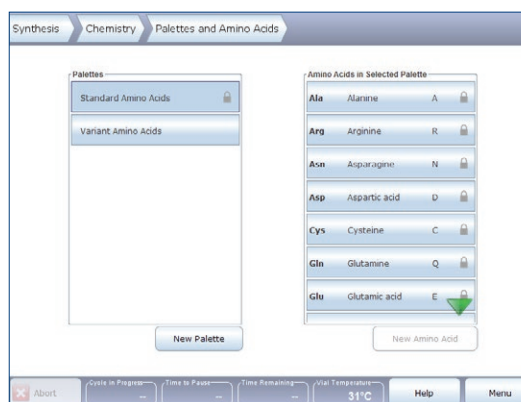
Synthesis Chemistry Palettes and Amino Acids

Palettes

Standard Amino Acids

Variant Amino Acids

New Palette

Amino Acids in Selected Palette

| | | |
|---|---|---|
| Ala | Alanine | A |
| Arg | Arginine | R |
| Asn | Asparagine | N |
| Asp | Aspartic acid | D |
| Cys | Cysteine | C |
| Gln | Glutamine | Q |
| Glu | Glutamic acid | E |

New Amino Acid

Abort

Cycle in Progress --

Time to Pause --

Time Remaining --

Vial Temperature 31°C

Help

Menu